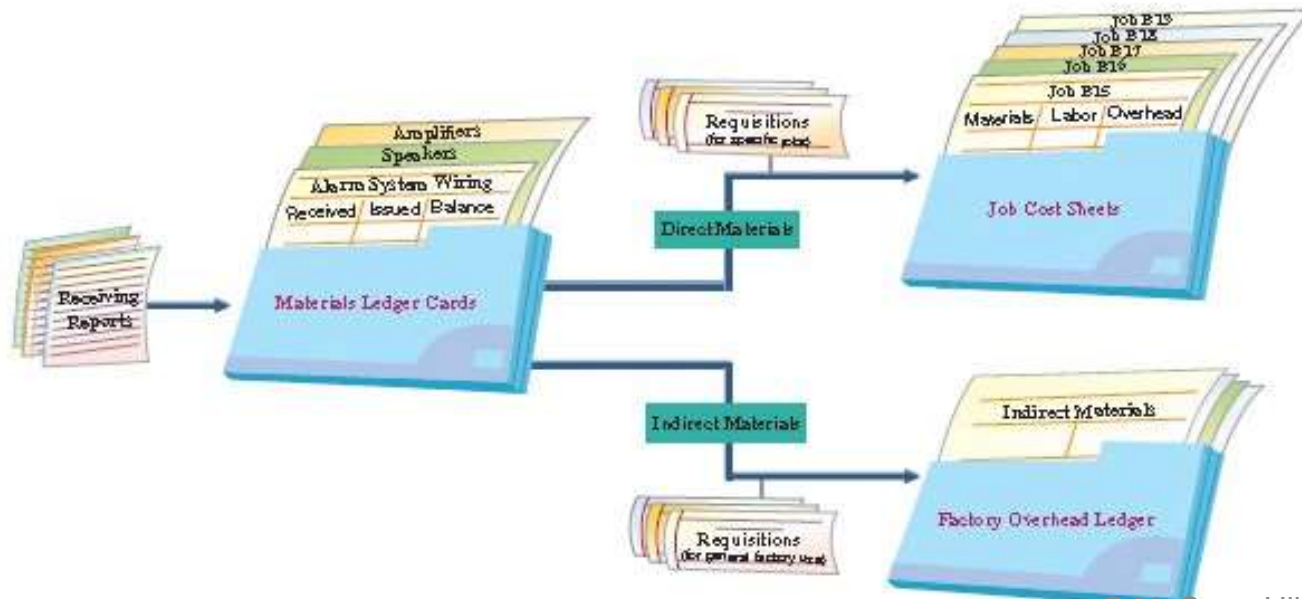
Receiving Reports

Amplifiers
Speakers
Alarm System Wiring
Received | Issued | Balance

Materials Ledger Cards

Requisitions (for specific jobs)

Direct Materials

Job B19
Job B18
Job B17
Job B16
Job B15
Materials | Labor | Overhead

Job Cost Sheets

Indirect Materials

Requisitions (for general factory use)

Indirect Materials

Factory Overhead Ledger